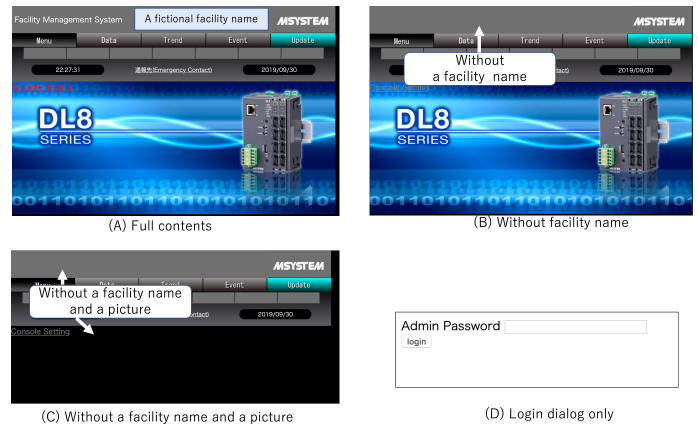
Facility Management System

A fictional facility name

MSYSTEM

Menu Data Trend Event Update

22:27:31 通報先(Emergency Contact) 2019/09/30

Console Setting

DL8 SERIES

0011010110101010110

(A) Full contents

MSYSTEM

Menu Data Trend Event Update

Without a facility name

ntact) 2019/09/30

Console Setting

DL8 SERIES

0011010110101010110

(B) Without facility name

MSYSTEM

Menu Data Trend Event Update

Without a facility name and a picture

ontact) 2019/09/30

Console Setting

(C) Without a facility name and a picture

Admin Password

login

(D) Login dialog only